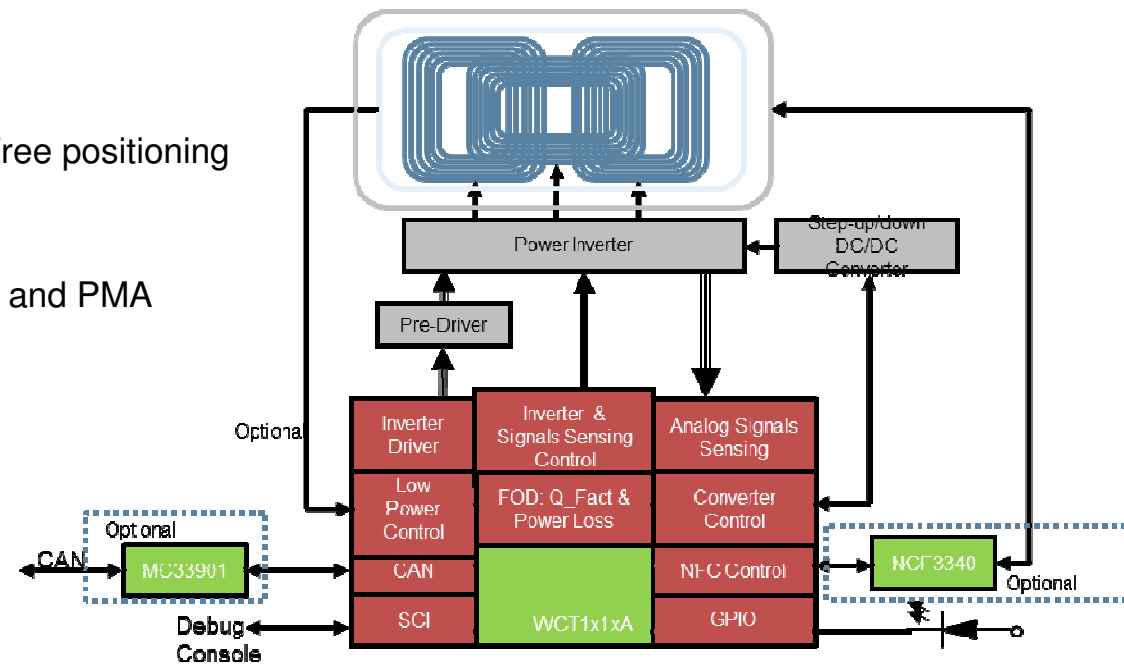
ree positioning

and PMA

Power Inverter

Step-up/down DC/DC Converter

Pre-Driver

Optional

Inverter Driver

Inverter & Signals Sensing Control

Analog Signals Sensing

Low Power Control

FOD: Q_Fact & Power Loss

Converter Control

Optional

CAN

MC33901

CAN

NFC Control

NCF3340

Optional

SCI

WCT1x1xA

GPIO

Debug Console